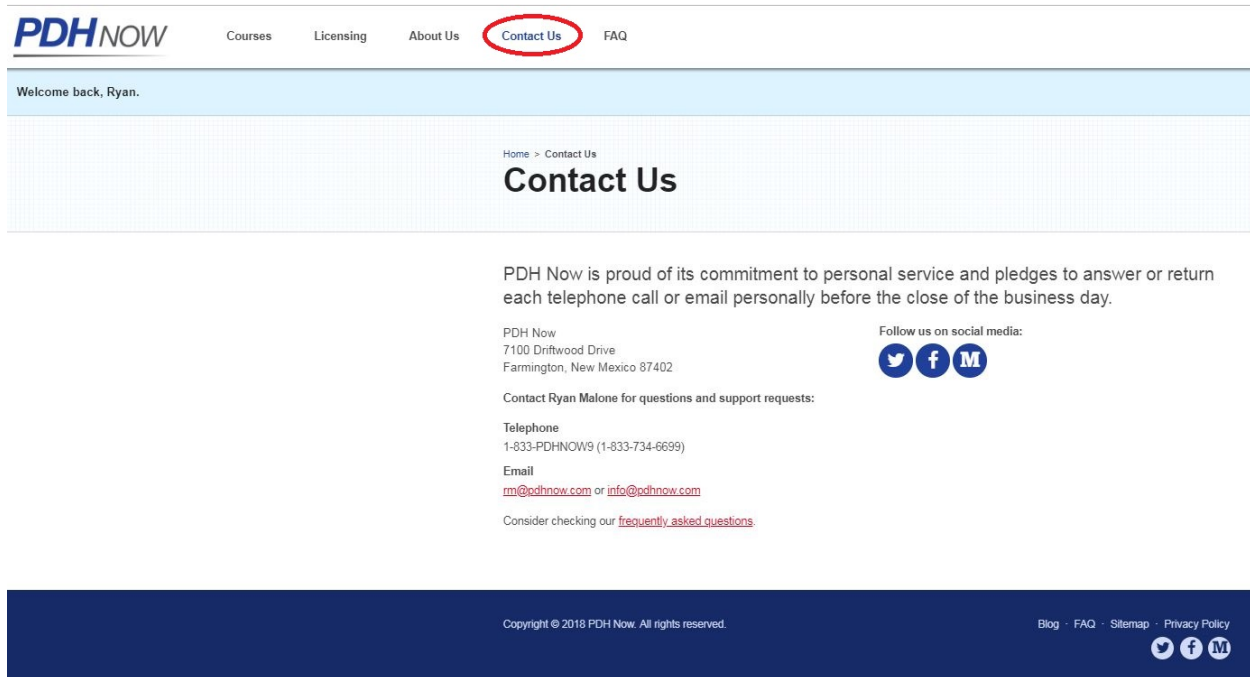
PDH NOW Courses Licensing About Us Contact Us FAQ

Welcome back, Ryan.

Home > Contact Us

Contact Us

PDH Now is proud of its commitment to personal service and pledges to answer or return each telephone call or email personally before the close of the business day.

PDH Now
7100 Driftwood Drive
Farmington, New Mexico 87402

Follow us on social media:

Contact Ryan Malone for questions and support requests:

Telephone
1-833-PDHNOW9 (1-833-734-6699)

Email
rm@pdhnow.com or info@pdhnow.com

Consider checking our frequently asked questions.

Copyright © 2018 PDH Now. All rights reserved.

Blog · FAQ · Sitemap · Privacy Policy